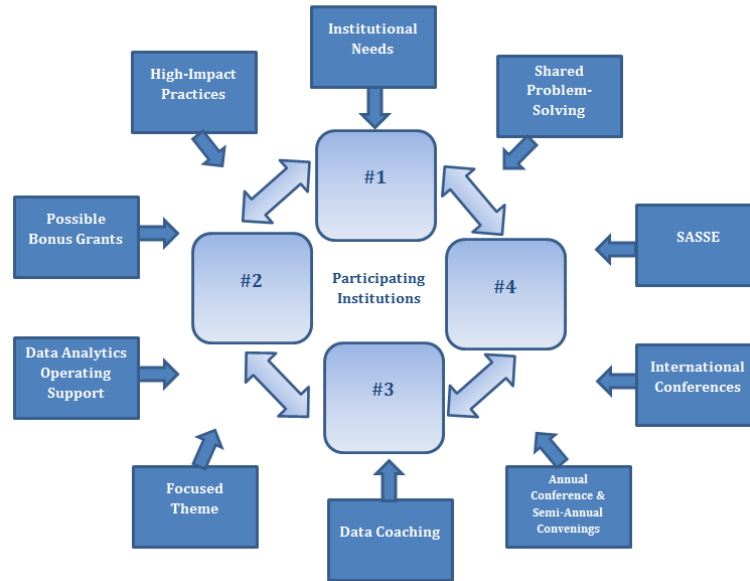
Institutional Needs

High-Impact Practices

Shared Problem-Solving

#1

Possible Bonus Grants

#2

Participating Institutions

#4

SASSE

Data Analytics Operating Support

#3

International Conferences

Focused Theme

Data Coaching

Annual Conference & Semi-Annual Convenings